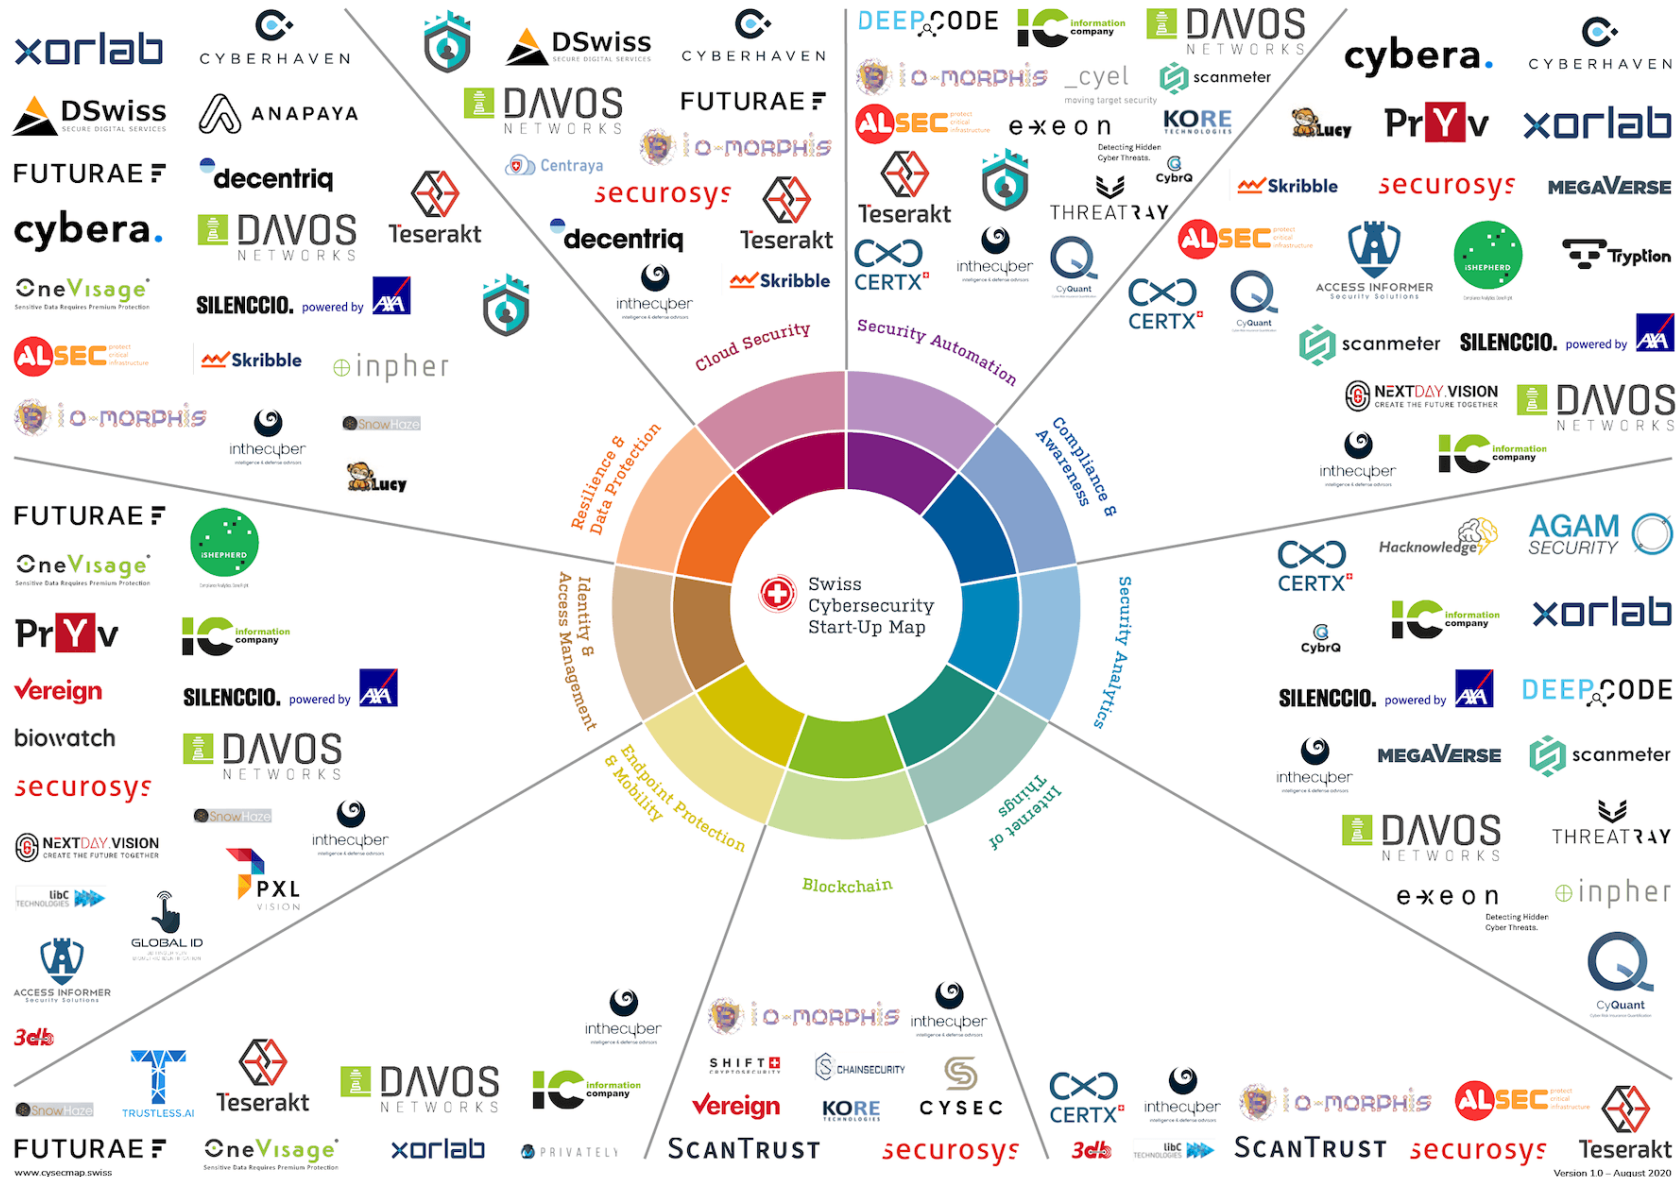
Swiss Cybersecurity Start-Up Map

Cloud Security

Security Automation

Compliance & Awareness

Security Analytics

Internet of Things

Blockchain

Endpoint Protection & Mobility

Identity & Access Management

Resilience & Data Protection

xorlab
CYBERHAVEN
DSwiss
ANAPAYA
FUTURAE
decentriq
cybera.
DAVOS NETWORKS
Teserakt
OneVisage
SILENCCIO. powered by AXA
ALSEC
Skribble
inpher
io-morphis
inthecyber
SnowHaze
Lucy

DSwiss
CYBERHAVEN
DAVOS NETWORKS
FUTURAE
io-morphis
Centraya
securosys
decentriq
Teserakt
inthecyber
Skribble

DEEPCODE
IC information company
DAVOS NETWORKS
io-morphis
_cyel
scanmeter
ALSEC
exeon
KORE
Detecting Hidden Cyber Threats.
CybrQ
Teserakt
THREATRAY
CERTX
inthecyber
CyQuant

cybera.
CYBERHAVEN
Lucy
PrYv
xorlab
Skribble
securosys
MEGAVERSE
ALSEC
ACCESS INFORMER Security Solutions
iSHEPHERD
Tyption
CERTX
CyQuant
scanmeter
SILENCCIO. powered by AXA
NEXTDAY.VISION
DAVOS NETWORKS
inthecyber
IC information company

CERTX
Hacknowledge
AGAM SECURITY
IC information company
xorlab
CybrQ
SILENCCIO. powered by AXA
DEEPCODE
inthecyber
MEGAVERSE
scanmeter
DAVOS NETWORKS
THREATRAY
exeon
Detecting Hidden Cyber Threats.
inpher
CyQuant

FUTURAE
iSHEPHERD
OneVisage
PrYv
IC information company
Vereign
SILENCCIO. powered by AXA
biowatch
DAVOS NETWORKS
securosys
SnowHaze
inthecyber
NEXTDAY.VISION
PXL VISION
libC TECHNOLOGIES
GLOBAL ID
ACCESS INFORMER Security Solutions
3db

inthecyber
TRUSTLESS.AI
Teserakt
DAVOS NETWORKS
IC information company
SnowHaze
FUTURAE
OneVisage
xorlab
PRIVATELY

io-morphis
inthecyber
SHIFT
CHAINSECURITY
Vereign
KORE
CYSEC
SCANTRUST
securosys

CERTX
inthecyber
io-morphis
ALSEC
Teserakt
3db
libC TECHNOLOGIES
SCANTRUST
securosys

www.cysecmap.swiss
Version 1.0 – August 2020